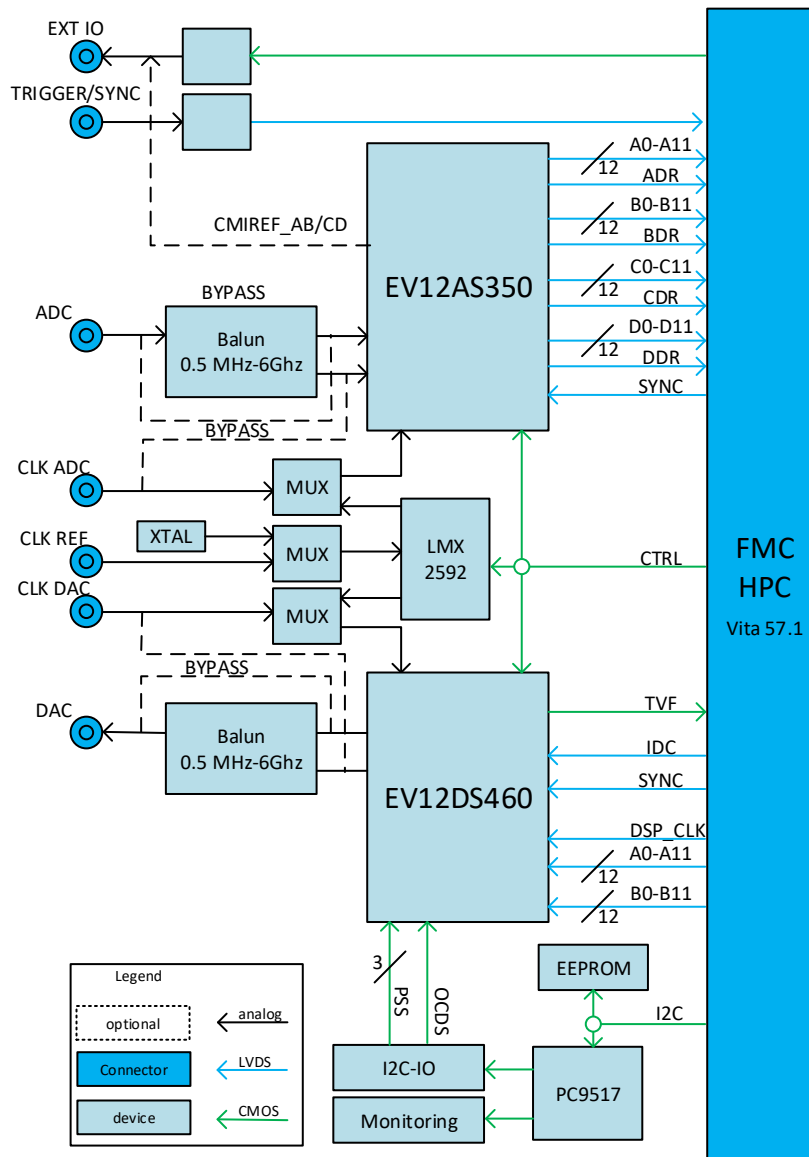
EXT IO
TRIGGER/SYNC
CMIREF_AB/CD
EV12AS350
A0-A11
12
ADR
B0-B11
12
BDR
C0-C11
12
CDR
D0-D11
12
DDR
SYNC
ADC
BYPASS
Balun
0.5 MHz-6Ghz
BYPASS
CLK ADC
MUX
CLK REF
XTAL
MUX
LMX
2592
CTRL
CLK DAC
MUX
FMC
HPC
Vita 57.1
BYPASS
DAC
Balun
0.5 MHz-6Ghz
EV12DS460
TVF
IDC
SYNC
DSP_CLK
A0-A11
12
B0-B11
12
3
PSS
OCDS
EEPROM
I2C
I2C-IO
PC9517
Monitoring
Legend
optional
analog
Connector
LVDS
device
CMOS